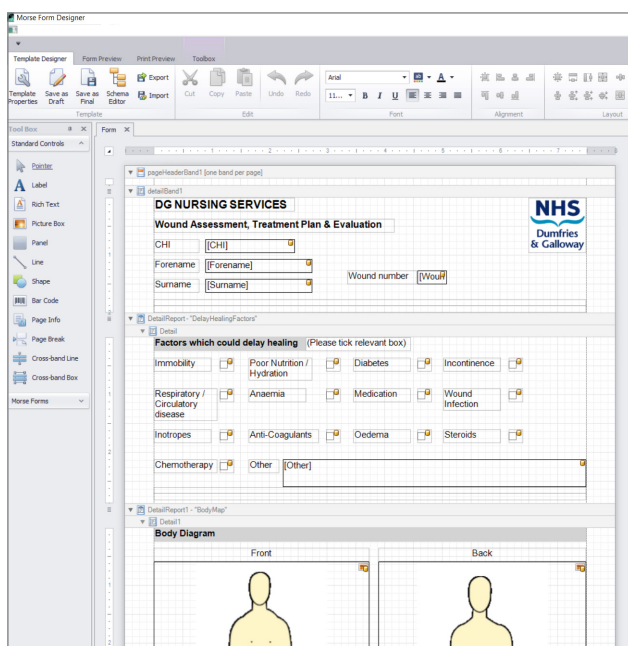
Morse Form Designer

Template Designer | Form Preview | Print Preview | Toolbox

Template Properties | Save as Draft | Save as Final | Schema Editor | Export | Import | Cut | Copy | Paste | Undo | Redo | Arial | 11... | B | I | U

Template | Edit | Font | Alignment | Layout

Tool Box | Form

Standard Controls

Pointer
Label
Rich Text
Picture Box
Panel
Line
Shape
Bar Code
Page Info
Page Break
Cross-band Line
Cross-band Box

Morse Forms

pageHeaderBand1 [one band per page]

detailBand1

DG NURSING SERVICES

Wound Assessment, Treatment Plan & Evaluation

NHS
Dumfries & Galloway

CHI [CHI]
Forename [Forename]
Surname [Surname]
Wound number [Wou

DetailReport - "DelayHealingFactors"
Detail

Factors which could delay healing (Please tick relevant box)

| Immobility | Poor Nutrition / Hydration | Diabetes | Incontinence |
|---|---|---|---|
| Respiratory / Circulatory disease | Anaemia | Medication | Wound Infection |
| Inotropes | Anti-Coagulants | Oedema | Steroids |

Chemotherapy Other [Other]

DetailReport1 - "BodyMap"
Detail1

Body Diagram

Front | Back